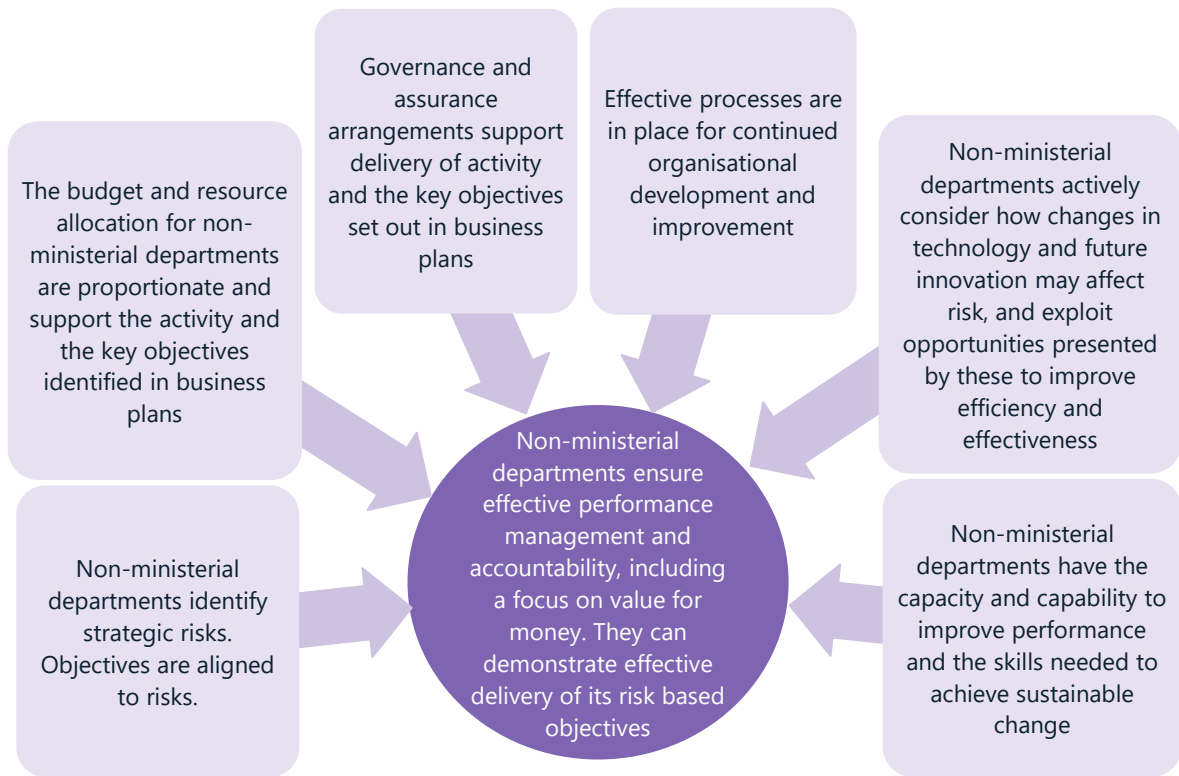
Governance and assurance arrangements support delivery of activity and the key objectives set out in business plans

Effective processes are in place for continued organisational development and improvement

The budget and resource allocation for non-ministerial departments are proportionate and support the activity and the key objectives identified in business plans

Non-ministerial departments actively consider how changes in technology and future innovation may affect risk, and exploit opportunities presented by these to improve efficiency and effectiveness

Non-ministerial departments ensure effective performance management and accountability, including a focus on value for money. They can demonstrate effective delivery of its risk based objectives

Non-ministerial departments identify strategic risks. Objectives are aligned to risks.

Non-ministerial departments have the capacity and capability to improve performance and the skills needed to achieve sustainable change